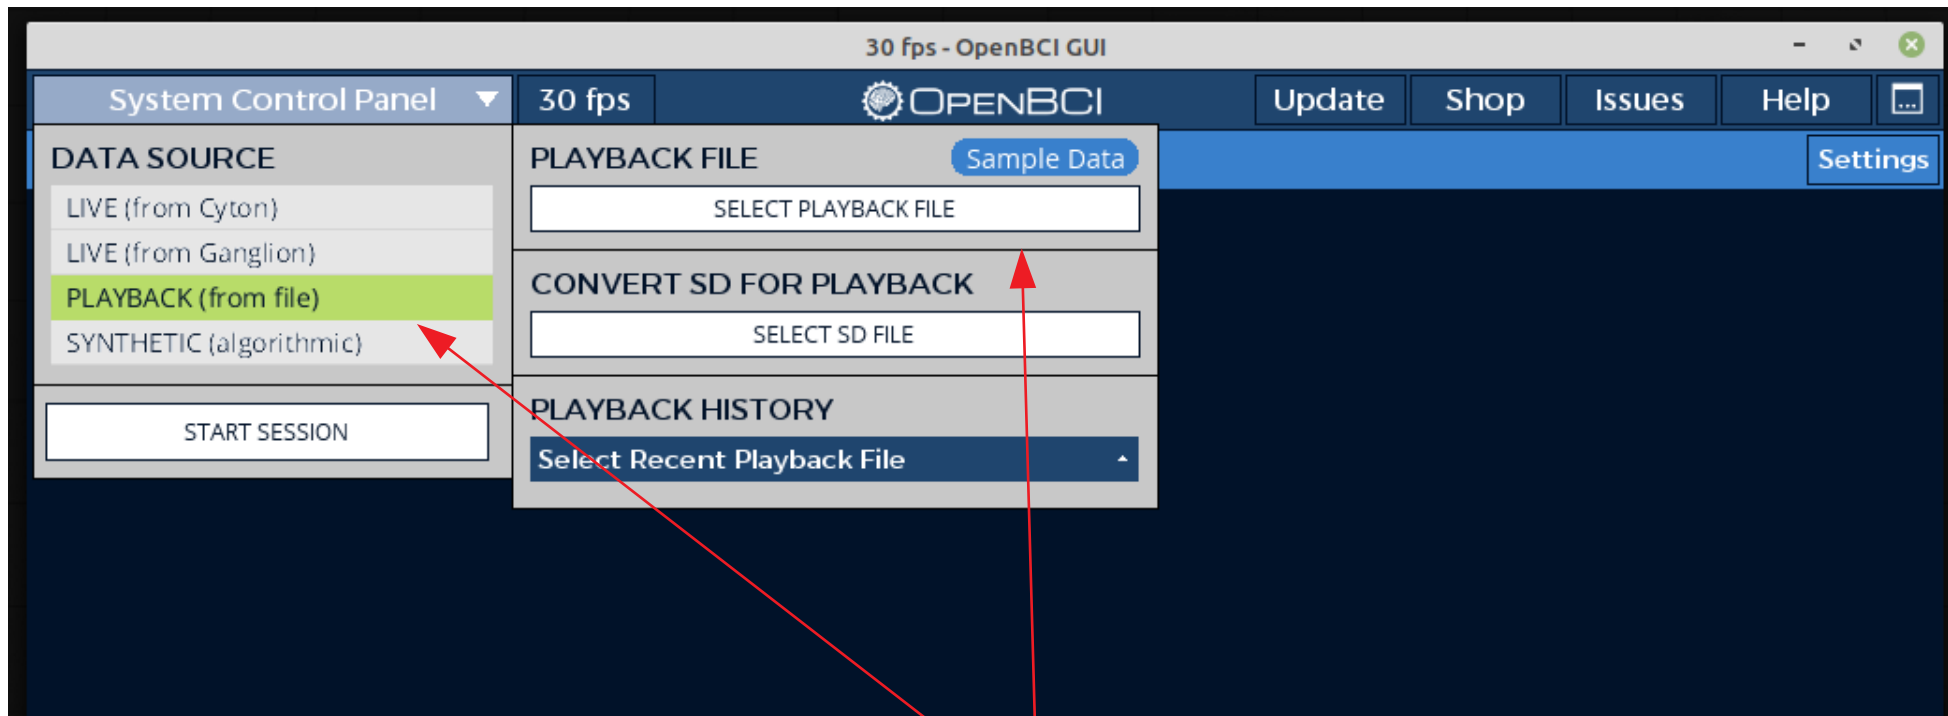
30 fps - OpenBCI GUI

System Control Panel

30 fps

OPENBCI

Update

Shop

Issues

Help

DATA SOURCE

LIVE (from Cyton)

LIVE (from Ganglion)

PLAYBACK (from file)

SYNTHETIC (algorithmic)

START SESSION

PLAYBACK FILE

Sample Data

SELECT PLAYBACK FILE

CONVERT SD FOR PLAYBACK

SELECT SD FILE

PLAYBACK HISTORY

Select Recent Playback File

Settings